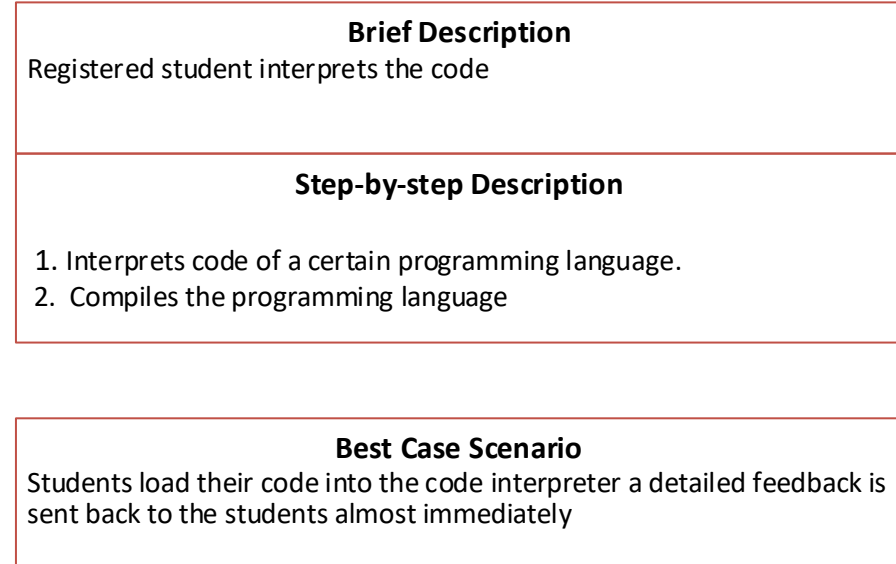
Brief Description
Registered student interprets the code

Step-by-step Description

1. Interprets code of a certain programming language.
2. Compiles the programming language

Best Case Scenario
Students load their code into the code interpreter a detailed feedback is sent back to the students almost immediately